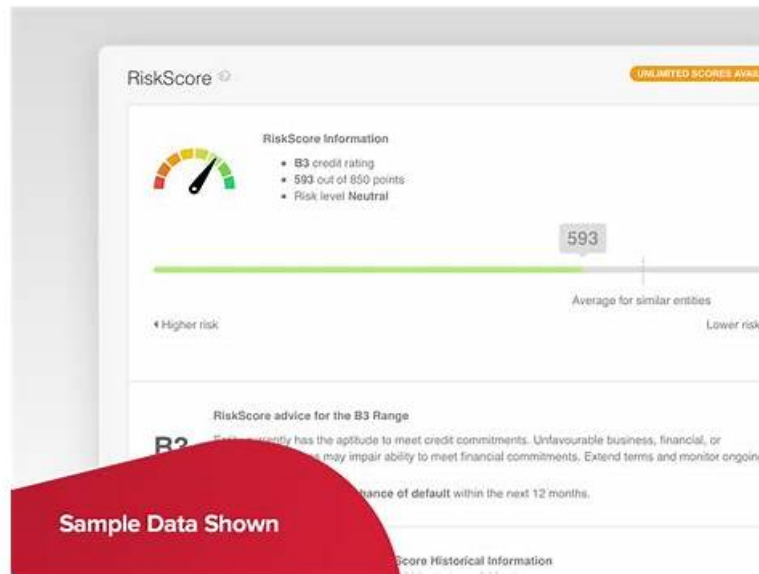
RiskScore

UNLIMITED SCORES AVAI

RiskScore Information

- B3 credit rating
- 593 out of 850 points
- Risk level Neutral

593

Average for similar entities

◂ Higher risk

Lower risk

RiskScore advice for the B3 Range

B3

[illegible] currently has the aptitude to meet credit commitments. Unfavourable business, financial, or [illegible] may impair ability to meet financial commitments. Extend terms and monitor ongoin

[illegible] chance of default within the next 12 months.

Sample Data Shown

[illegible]Score Historical Information